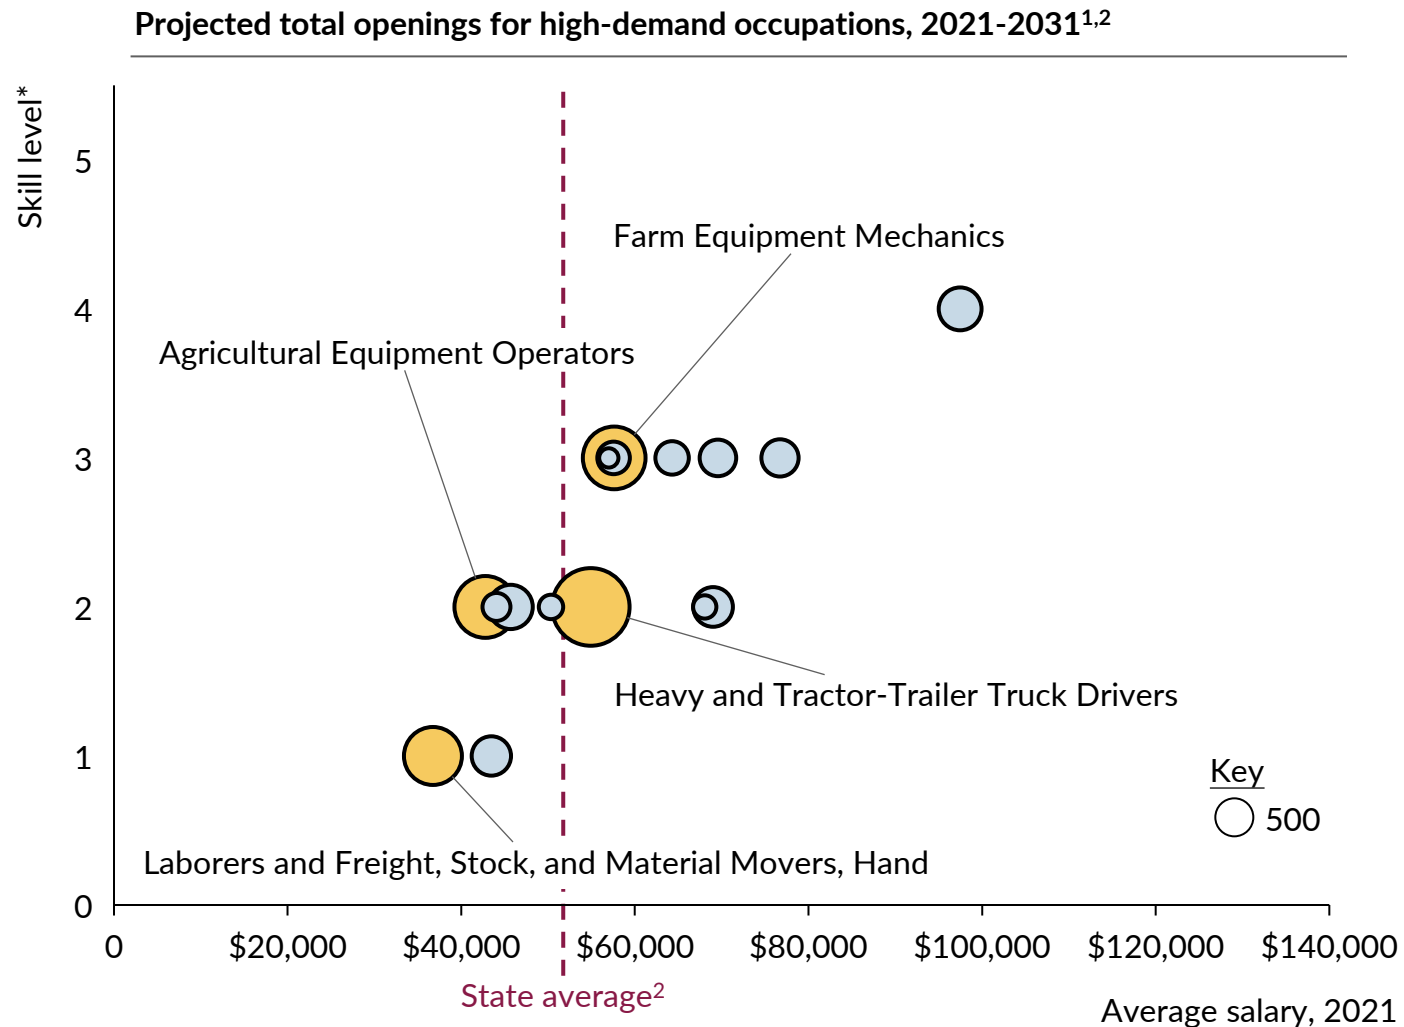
Projected total openings for high-demand occupations, 2021-2031$^{1,2}$

Skill level*

5
4
3
2
1
0

Farm Equipment Mechanics

Agricultural Equipment Operators

Heavy and Tractor-Trailer Truck Drivers

Key
500

Laborers and Freight, Stock, and Material Movers, Hand

0
$20,000
$40,000
$60,000
$80,000
$100,000
$120,000
$140,000

State average$^{2}$

Average salary, 2021